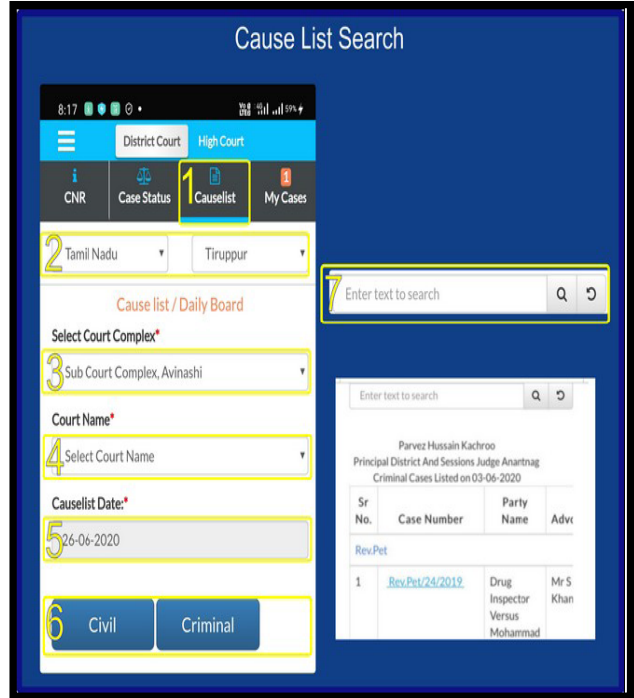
Cause List Search

8:17

59%

District Court High Court

CNR Case Status 1 Causelist 1 My Cases

2 Tamil Nadu ▾ Tiruppur ▾

Cause list / Daily Board

Select Court Complex*

3 Sub Court Complex, Avinashi ▾

Court Name*

4 Select Court Name ▾

Causelist Date:*

5 26-06-2020

6 Civil Criminal

7 Enter text to search

Enter text to search

Parvez Hussain Kachroo
Principal District And Sessions Judge Anantnag
Criminal Cases Listed on 03-06-2020

| Sr No. | Case Number | Party Name | Adv |
|---|---|---|---|
| Rev.Pet | | | |
| 1 | Rev.Pet/24/2019 | Drug Inspector Versus Mohammad | Mr S Khan |